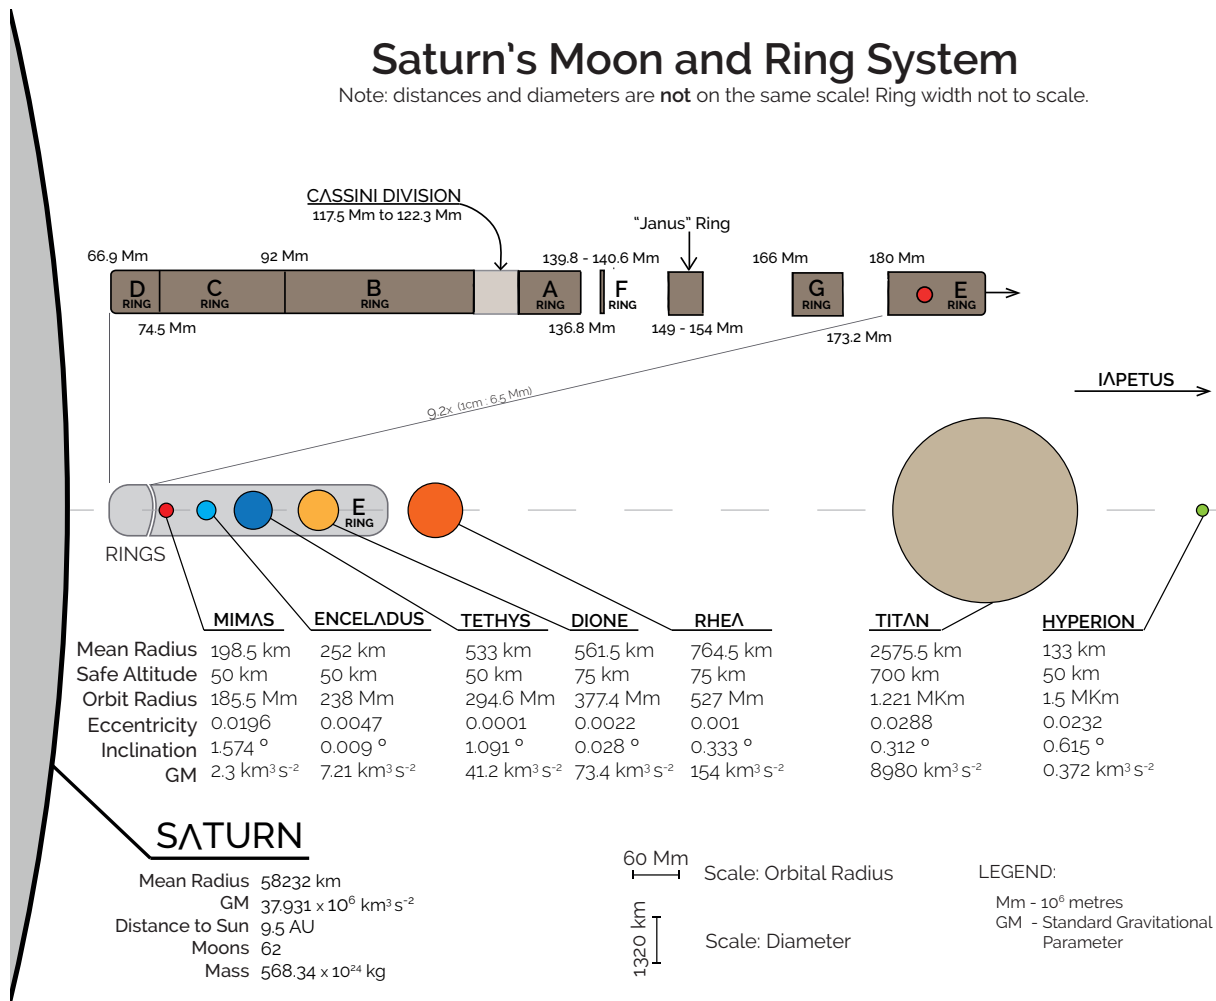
Saturn's Moon and Ring System
Note: distances and diameters are **not** on the same scale! Ring width not to scale.

CΛSSINI DIVISION
117.5 Mm to 122.3 Mm

"Janus" Ring

66.9 Mm
92 Mm
139.8 - 140.6 Mm
166 Mm
180 Mm

D RING
C RING
B RING
A RING
F RING
G RING
E RING

74.5 Mm
136.8 Mm
149 - 154 Mm
173.2 Mm

9.2x (1cm : 6.5 Mm)

IΛPETUS

E RING
RINGS

| | MIMΛS | ENCELΛDUS | TETHYS | DIONE | RHEΛ | TITΛN | HYPERION |
|---|---|---|---|---|---|---|---|
| Mean Radius | 198.5 km | 252 km | 533 km | 561.5 km | 764.5 km | 2575.5 km | 133 km |
| Safe Altitude | 50 km | 50 km | 50 km | 75 km | 75 km | 700 km | 50 km |
| Orbit Radius | 185.5 Mm | 238 Mm | 294.6 Mm | 377.4 Mm | 527 Mm | 1.221 MKm | 1.5 MKm |
| Eccentricity | 0.0196 | 0.0047 | 0.0001 | 0.0022 | 0.001 | 0.0288 | 0.0232 |
| Inclination | 1.574 ° | 0.009 ° | 1.091 ° | 0.028 ° | 0.333 ° | 0.312 ° | 0.615 ° |
| GM | 2.3 km$^3$s$^{-2}$ | 7.21 km$^3$s$^{-2}$ | 41.2 km$^3$s$^{-2}$ | 73.4 km$^3$s$^{-2}$ | 154 km$^3$s$^{-2}$ | 8980 km$^3$s$^{-2}$ | 0.372 km$^3$s$^{-2}$ |

SΛTURN
Mean Radius 58232 km
GM 37.931 x 10$^6$ km$^3$s$^{-2}$
Distance to Sun 9.5 AU
Moons 62
Mass 568.34 x 10$^{24}$ kg

60 Mm
Scale: Orbital Radius

1320 km
Scale: Diameter

LEGEND:
Mm - 10$^6$ metres
GM - Standard Gravitational Parameter